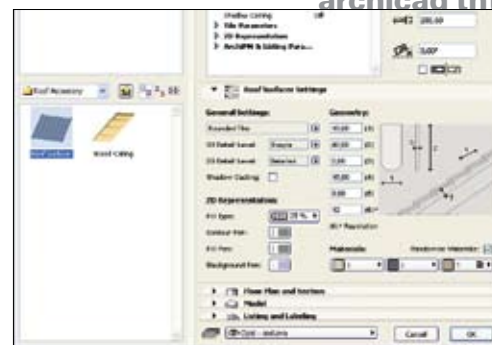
archicad tr

Shadow Casting Off
Tile Parameters
2D Representation
ArchiPM & Listing Para...

200,00

0,00°

Roof Accessory

Roof Surface

Wood Ceiling

Roof Surface Settings

General Settings:

Rounded Tiles

3D Detail Level: Simple

2D Detail Level: Detailed

Shadow Casting:

Geometry:

90,00

60,00

2,00

90,00

0,00

10

2D Representations

Fill Type:

Contour Pen:

Fill Pen:

Background Pen:

Materials

Floor Plan and Section

Model

Listing and Labeling

Cancel

OK